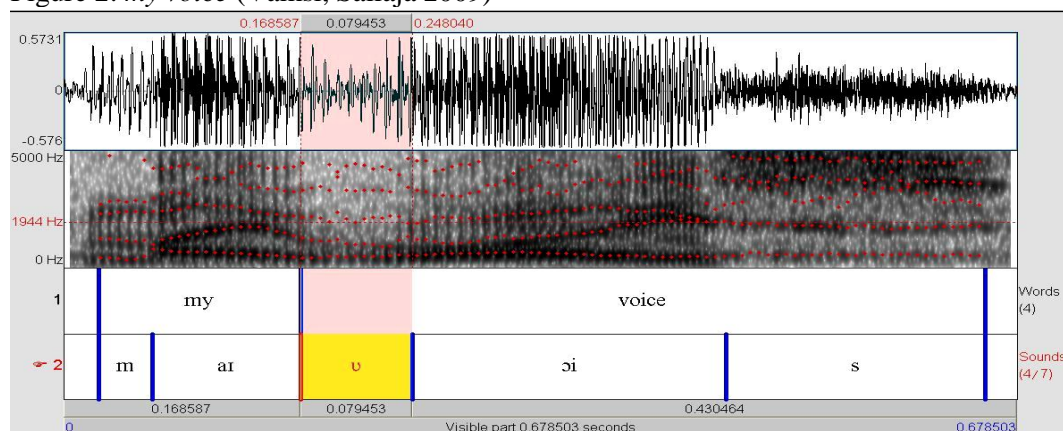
Figure 2: *my voice* (Vamsi, Suluja 2009)

0.168587 0.079453 0.248040

0.5731

0

-0.576

5000 Hz

1944 Hz

0 Hz

1 my voice Words (4)

2 m aɪ ʊ ɔi s Sounds (4/7)

0.168587 0.079453 0.430464

0 Visible part 0.678503 seconds 0.678503